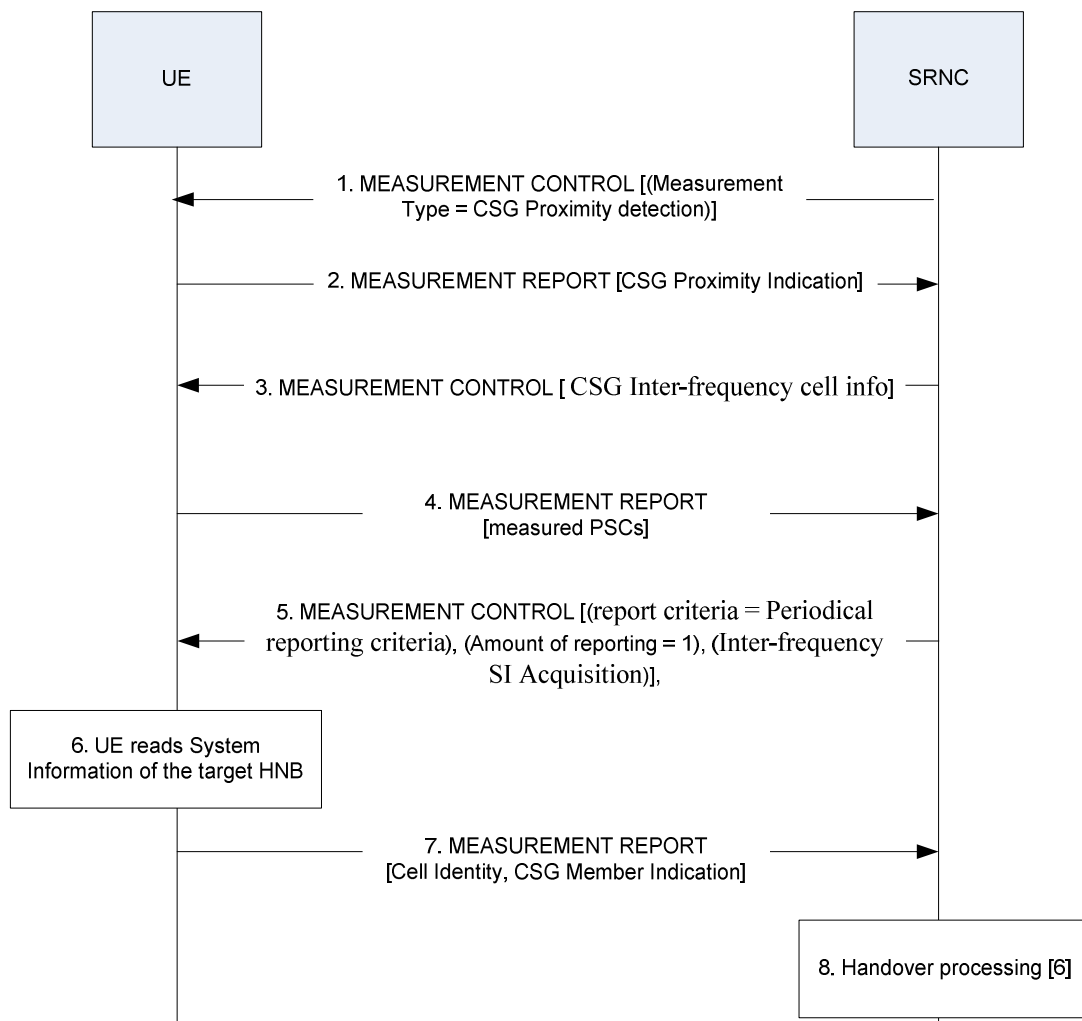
UE

SRNC

1. MEASUREMENT CONTROL [(Measurement Type = CSG Proximity detection)]

2. MEASUREMENT REPORT [CSG Proximity Indication]

3. MEASUREMENT CONTROL [ CSG Inter-frequency cell info]

4. MEASUREMENT REPORT [measured PSCs]

5. MEASUREMENT CONTROL [(report criteria = Periodical reporting criteria), (Amount of reporting = 1), (Inter-frequency SI Acquisition)],

6. UE reads System Information of the target HNB

7. MEASUREMENT REPORT [Cell Identity, CSG Member Indication]

8. Handover processing [6]